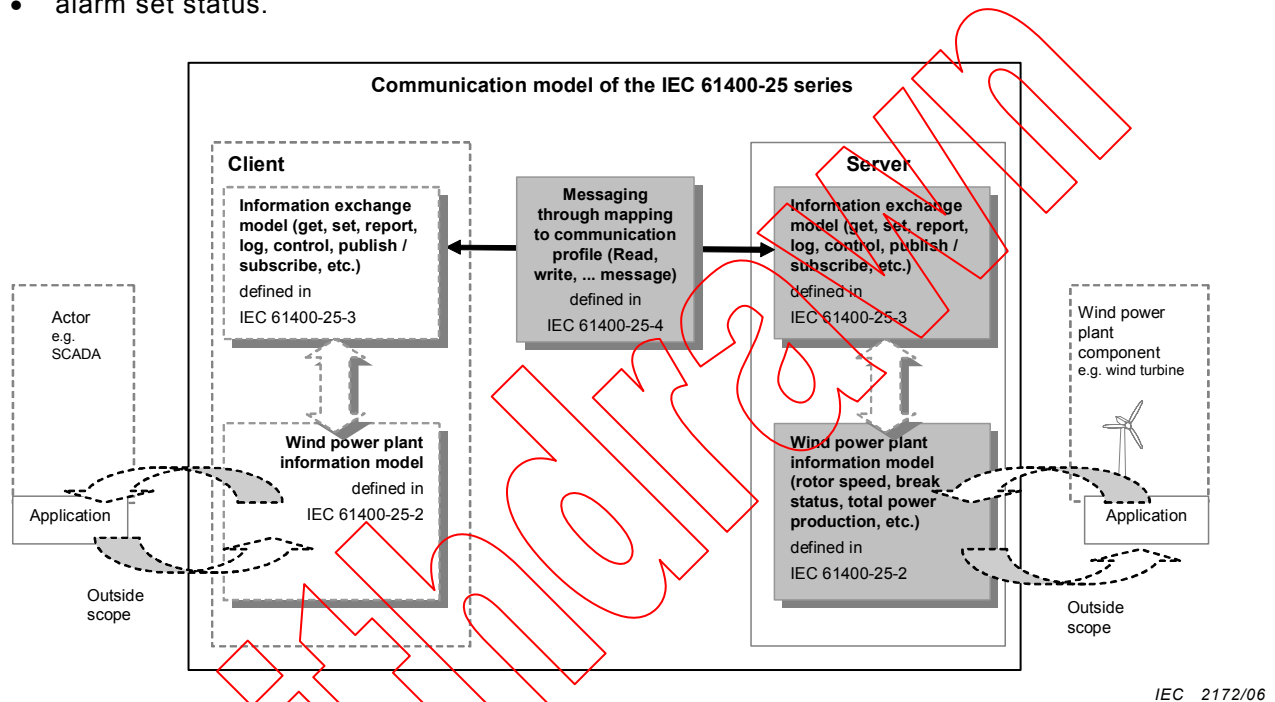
• alarm set status.

Communication model of the IEC 61400-25 series

Client

Information exchange model (get, set, report, log, control, publish / subscribe, etc.) defined in IEC 61400-25-3

Messaging through mapping to communication profile (Read, write, ... message) defined in IEC 61400-25-4

Server

Information exchange model (get, set, report, log, control, publish / subscribe, etc.) defined in IEC 61400-25-3

Actor e.g. SCADA

Wind power plant component e.g. wind turbine

Wind power plant information model defined in IEC 61400-25-2

Wind power plant information model (rotor speed, break status, total power production, etc.) defined in IEC 61400-25-2

Application

Application

Outside scope

Outside scope

Withdrawn

IEC 2172/06